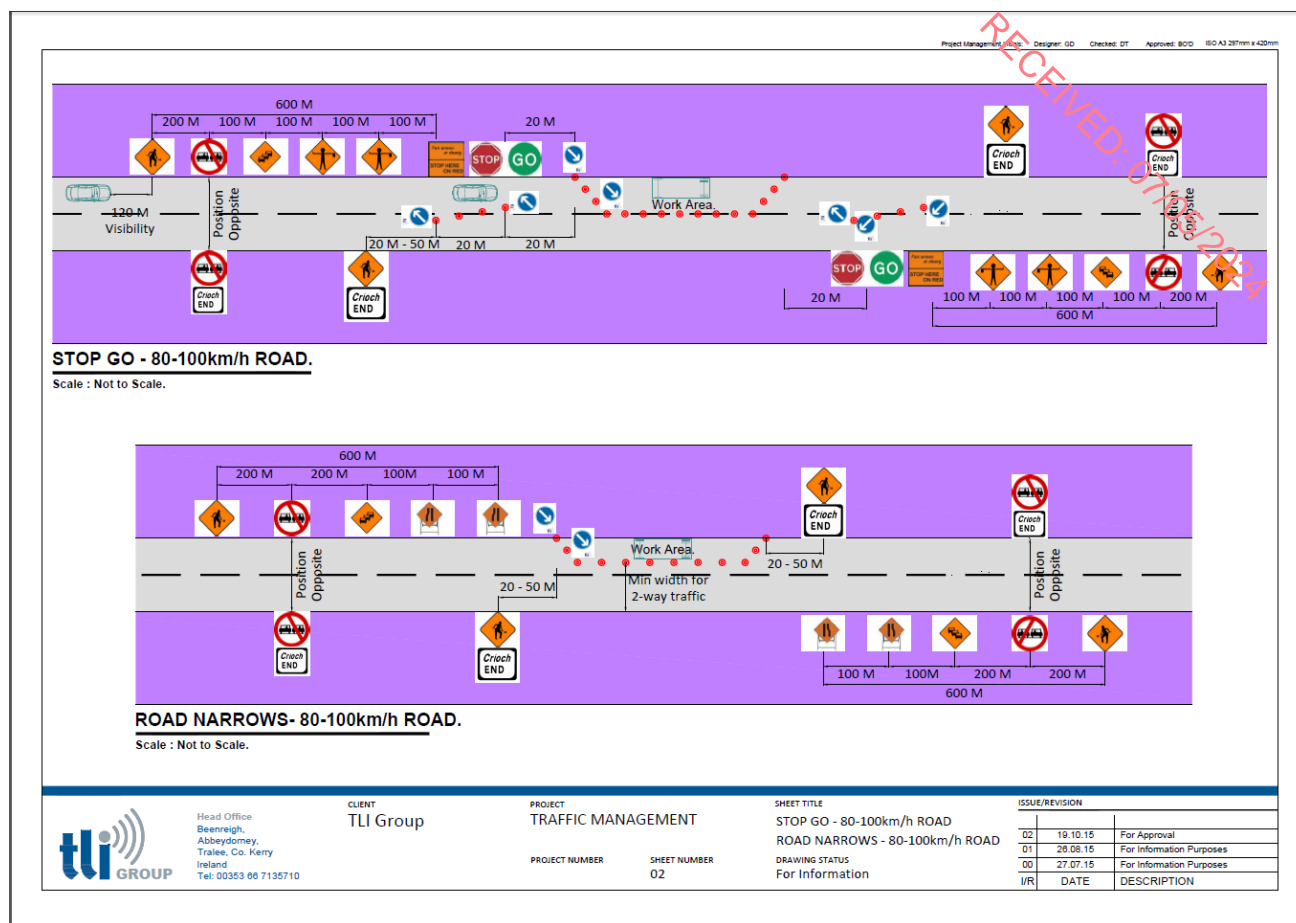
Project Management: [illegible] Designer: GD Checked: DT Approved: BO'D ISO A3 297mm x 420mm

RECEIVED: 07/05/2024

600 M
200 M 100 M 100 M 100 M 100 M
20 M
STOP GO
Criochi END
Criochi END
120 M Visibility
Position Opposite
Work Area.
Position Opposite
Criochi END
Criochi END
20 M - 50 M 20 M 20 M
STOP GO
20 M
100 M 100 M 100 M 100 M 200 M
600 M

STOP GO - 80-100km/h ROAD.
Scale : Not to Scale.

600 M
200 M 200 M 100M 100 M
Criochi END
Criochi END
Position Opposite
Work Area.
Min width for 2-way traffic
20 - 50 M
20 - 50 M
Position Opposite
Criochi END
Criochi END
100 M 100M 200 M 200 M
600 M

ROAD NARROWS- 80-100km/h ROAD.
Scale : Not to Scale.

tli GROUP
Head Office
Beenreigh, Abbeydorney, Tralee, Co. Kerry Ireland
Tel: 00353 66 7135710

CLIENT
TLI Group

PROJECT
TRAFFIC MANAGEMENT

PROJECT NUMBER
SHEET NUMBER
02

SHEET TITLE
STOP GO - 80-100km/h ROAD
ROAD NARROWS - 80-100km/h ROAD

DRAWING STATUS
For Information

ISSUE/REVISION
| I/R | DATE | DESCRIPTION |
|---|---|---|
| 02 | 19.10.15 | For Approval |
| 01 | 26.08.15 | For Information Purposes |
| 00 | 27.07.15 | For Information Purposes |